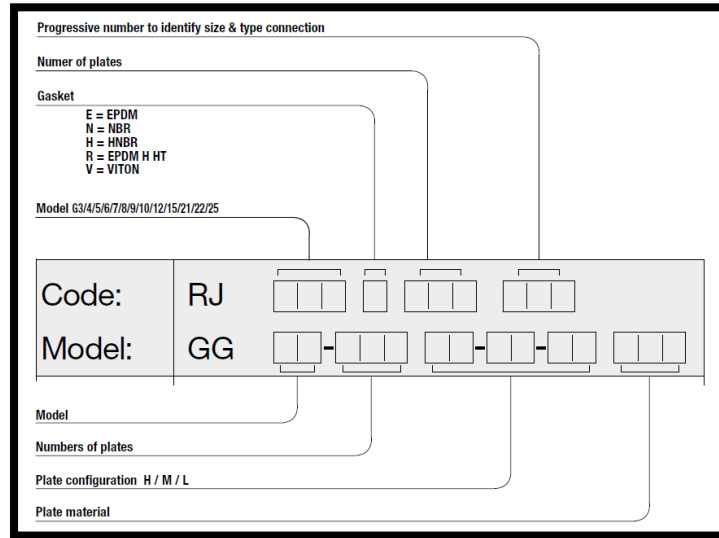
Progressive number to identify size & type connection

Numer of plates

Gasket
E = EPDM
N = NBR
H = HNBR
R = EPDM H HT
V = VITON

Model G3/4/5/6/7/8/9/10/12/15/21/22/25

| | |
|---|---|
| Code: | RJ |
| Model: | GG |

-
-
-

Model

Numbers of plates

Plate configuration H / M / L

Plate material